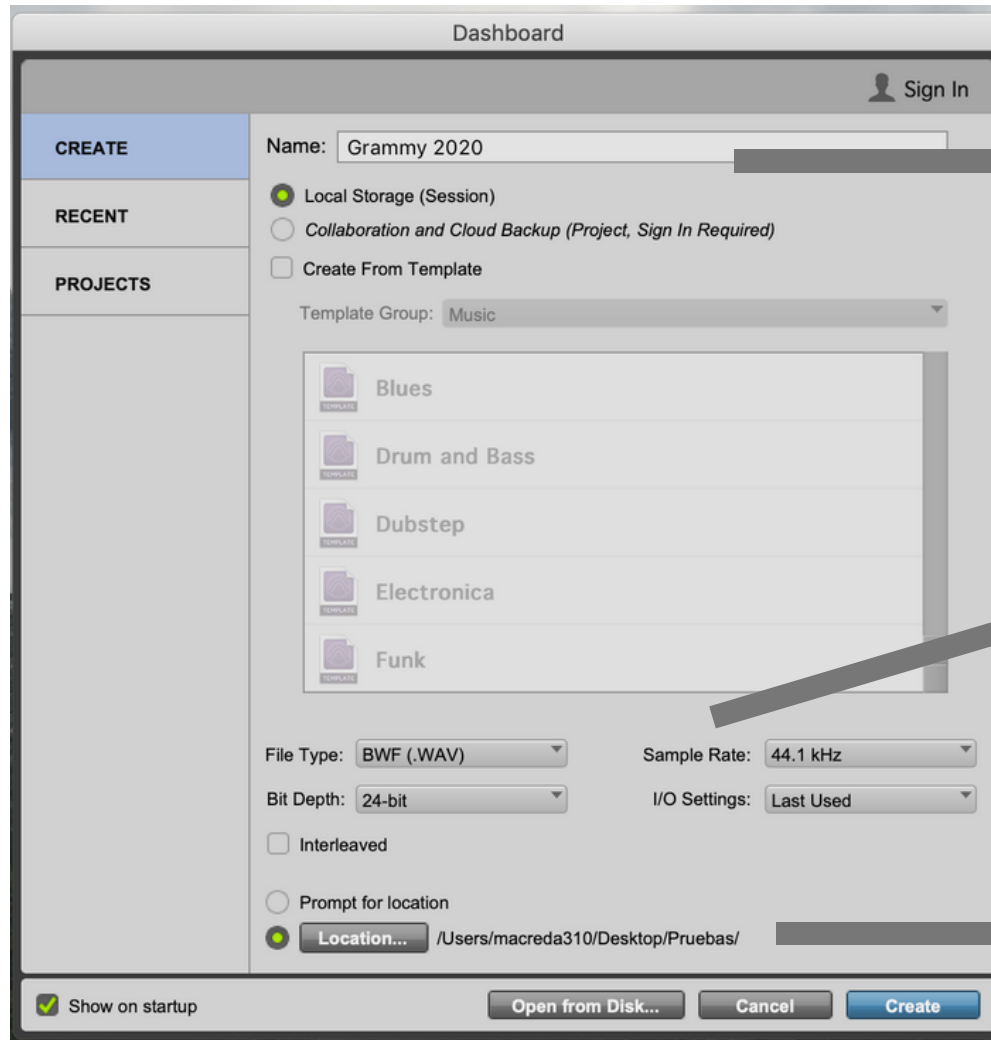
Dashboard

Sign In

CREATE

RECENT

PROJECTS

Name: Grammy 2020

Local Storage (Session)

Collaboration and Cloud Backup (Project, Sign In Required)

Create From Template

Template Group: Music

Blues

Drum and Bass

Dubstep

Electronica

Funk

File Type: BWF (.WAV)

Sample Rate: 44.1 kHz

Bit Depth: 24-bit

I/O Settings: Last Used

Interleaved

Prompt for location

Location... /Users/macreda310/Desktop/Pruebas/

Show on startup

Open from Disk...

Cancel

Create